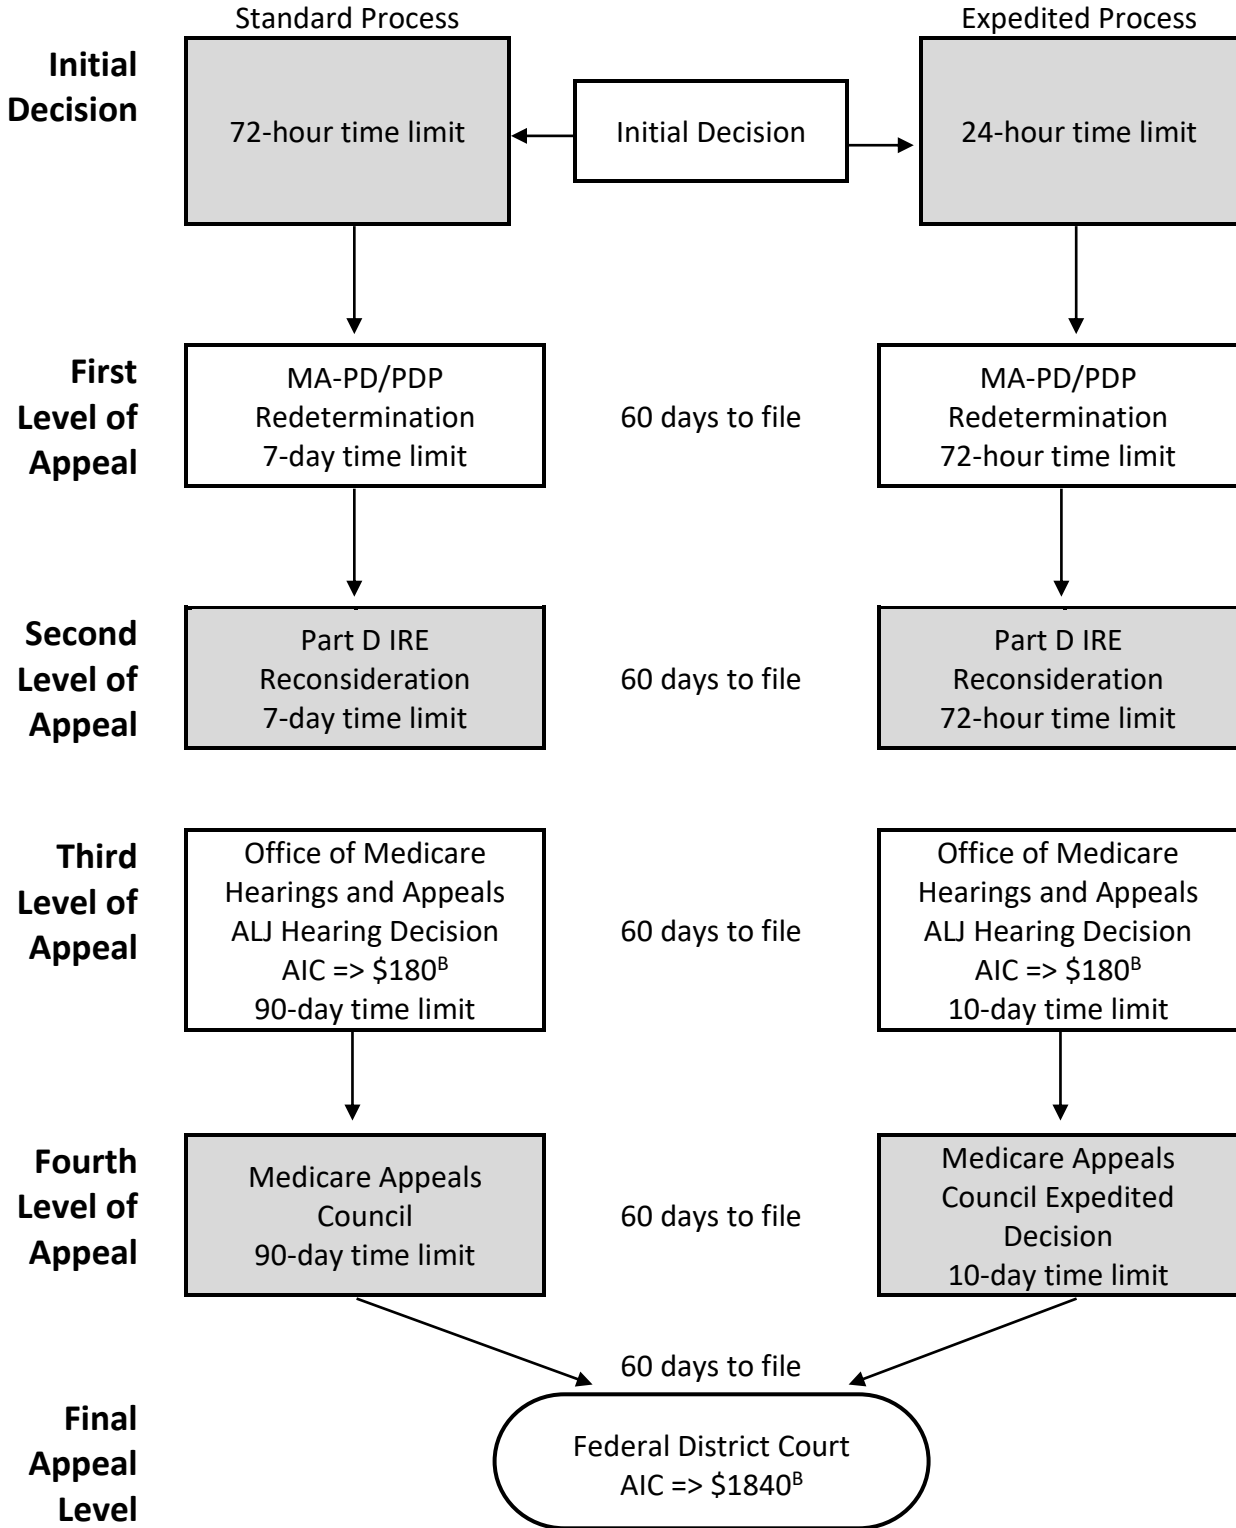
Standard Process

Expedited Process

Initial Decision

72-hour time limit

Initial Decision

24-hour time limit

First Level of Appeal

MA-PD/PDP Redetermination 7-day time limit

60 days to file

MA-PD/PDP Redetermination 72-hour time limit

Second Level of Appeal

Part D IRE Reconsideration 7-day time limit

60 days to file

Part D IRE Reconsideration 72-hour time limit

Third Level of Appeal

Office of Medicare Hearings and Appeals ALJ Hearing Decision AIC => $\$180^{B}$ 90-day time limit

60 days to file

Office of Medicare Hearings and Appeals ALJ Hearing Decision AIC => $\$180^{B}$ 10-day time limit

Fourth Level of Appeal

Medicare Appeals Council 90-day time limit

60 days to file

Medicare Appeals Council Expedited Decision 10-day time limit

60 days to file

Final Appeal Level

Federal District Court AIC => $\$1840^{B}$